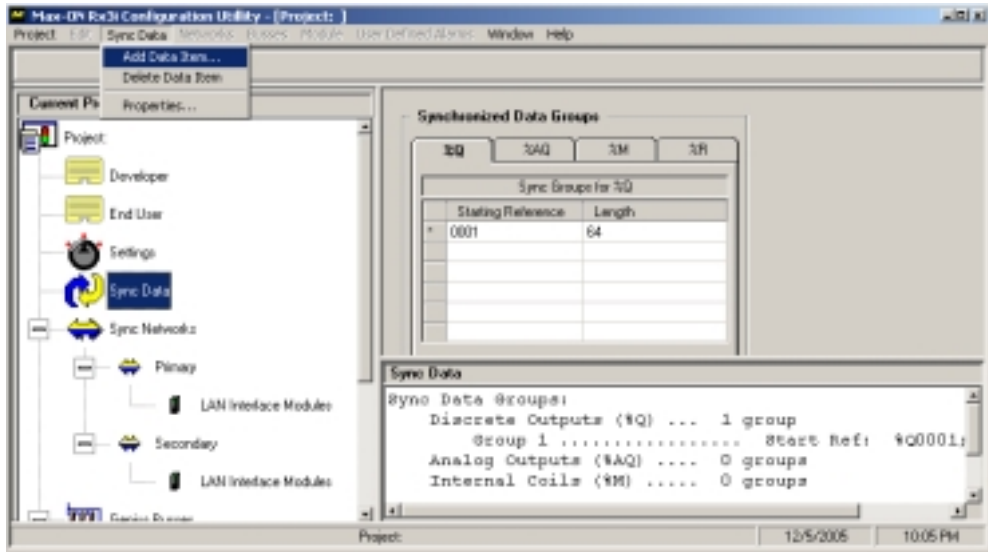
Max-ON RxOi Configuration Utility - [Project: ]

Project Edit Sync Data Networks Busses Module User Defined Alarms Window Help

Add Data Item...
Delete Data Item
Properties...

Current Pr

Project:
Developer
End User
Settings
Sync Data
Sync Networks
Primary
LAN Interface Modules
Secondary
LAN Interface Modules
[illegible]

Synchronized Data Groups

%Q %AQ %M %R

Sync Groups for %Q

| | Starting Reference | Length |
|---|---|---|
| * | 0001 | 64 |
| | | |
| | | |
| | | |
| | | |
| | | |

Sync Data

Sync Data Groups:
Discrete Outputs (%Q) ... 1 group
Group 1 .................. Start Ref: %Q0001;
Analog Outputs (%AQ) .... 0 groups
Internal Coils (%M) ..... 0 groups

Project:
12/5/2005
10:05 PM